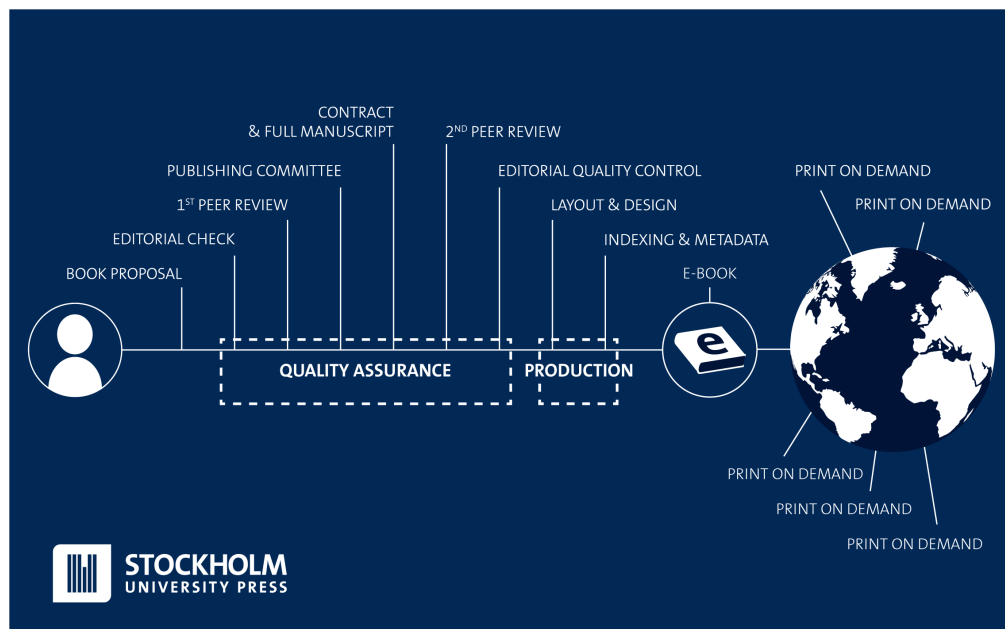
CONTRACT
& FULL MANUSCRIPT

2$^{ND}$ PEER REVIEW

PUBLISHING COMMITTEE

EDITORIAL QUALITY CONTROL

PRINT ON DEMAND

PRINT ON DEMAND

1$^{ST}$ PEER REVIEW

LAYOUT & DESIGN

EDITORIAL CHECK

INDEXING & METADATA

BOOK PROPOSAL

E-BOOK

QUALITY ASSURANCE

PRODUCTION

e

PRINT ON DEMAND

PRINT ON DEMAND

PRINT ON DEMAND

STOCKHOLM
UNIVERSITY PRESS